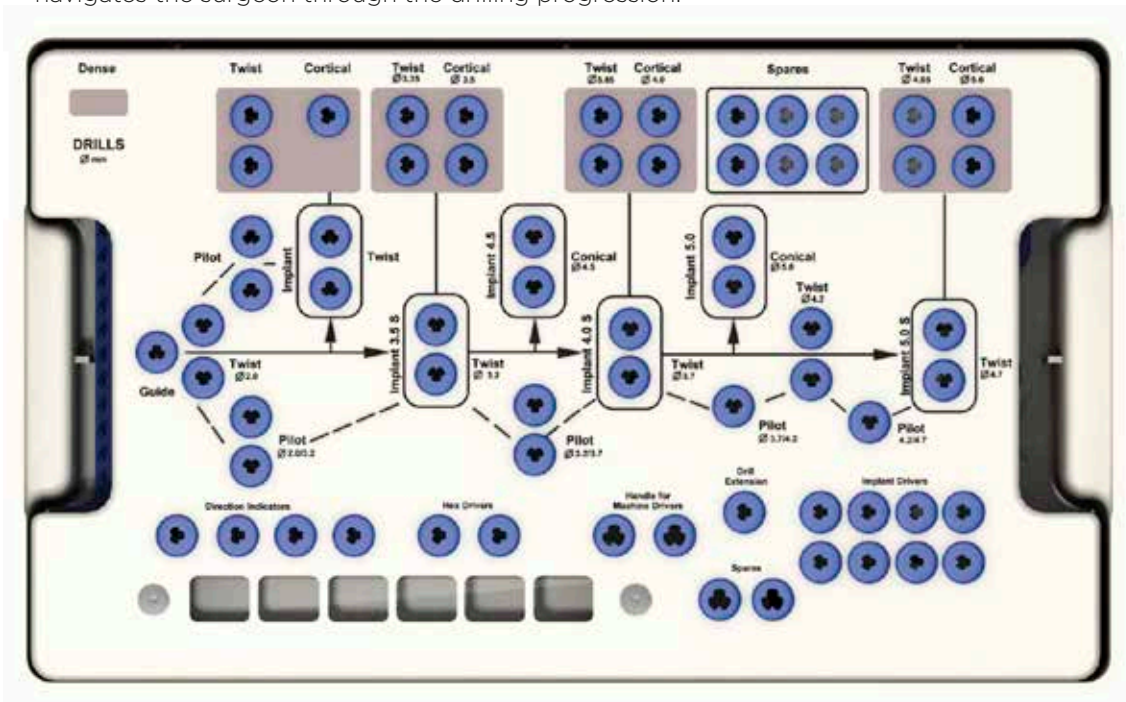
navigates the surgeon through the drilling progression.

Dense

DRILLS
Ø mm

Twist

Cortical

Twist
Ø 3.35

Cortical
Ø 3.8

Twist
Ø 3.85

Cortical
Ø 4.0

Spares

Twist
Ø 4.85

Cortical
Ø 5.0

Pilot

Implant

Twist

Implant 4.5

Conical
Ø 4.5

Implant 5.0

Conical
Ø 5.0

Twist
Ø 4.2

Guide

Twist
Ø 2.0

Implant 3.5 S

Twist
Ø 3.2

Implant 4.0 S

Twist
Ø 3.7

Implant 5.0 S

Twist
Ø 4.7

Pilot
Ø 2.0/3.2

Pilot
Ø 3.2/3.7

Pilot
Ø 3.7/4.2

Pilot
4.2/4.7

Drill Extension

Implant Drivers

Direction Indicators

Hex Drivers

Handle for Machine Drivers

Spares